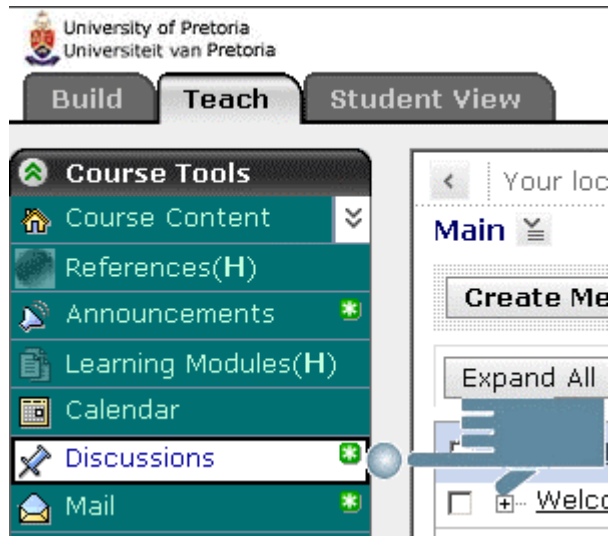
University of Pretoria
Universiteit van Pretoria

Build
Teach
Student View

Course Tools
Course Content
References(H)
Announcements
Learning Modules(H)
Calendar
Discussions
Mail

Your loc
Main
Create Me
Expand All
Welco